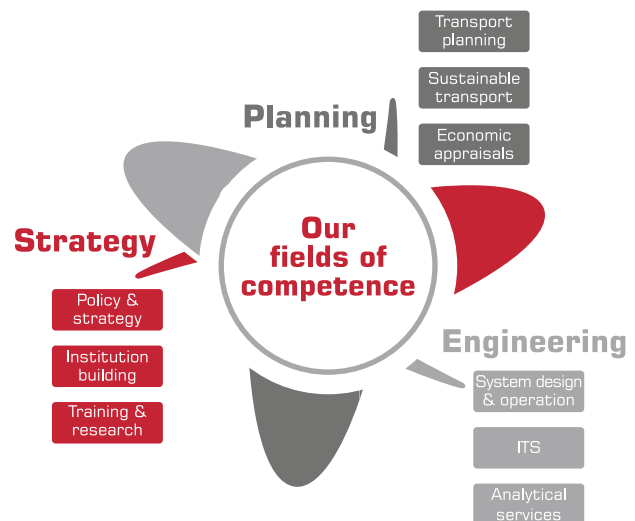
Transport planning

Sustainable transport

Economic appraisals

Planning

Our fields of competence

Strategy

Policy & strategy

Institution building

Training & research

Engineering

System design & operation

ITS

Analytical services